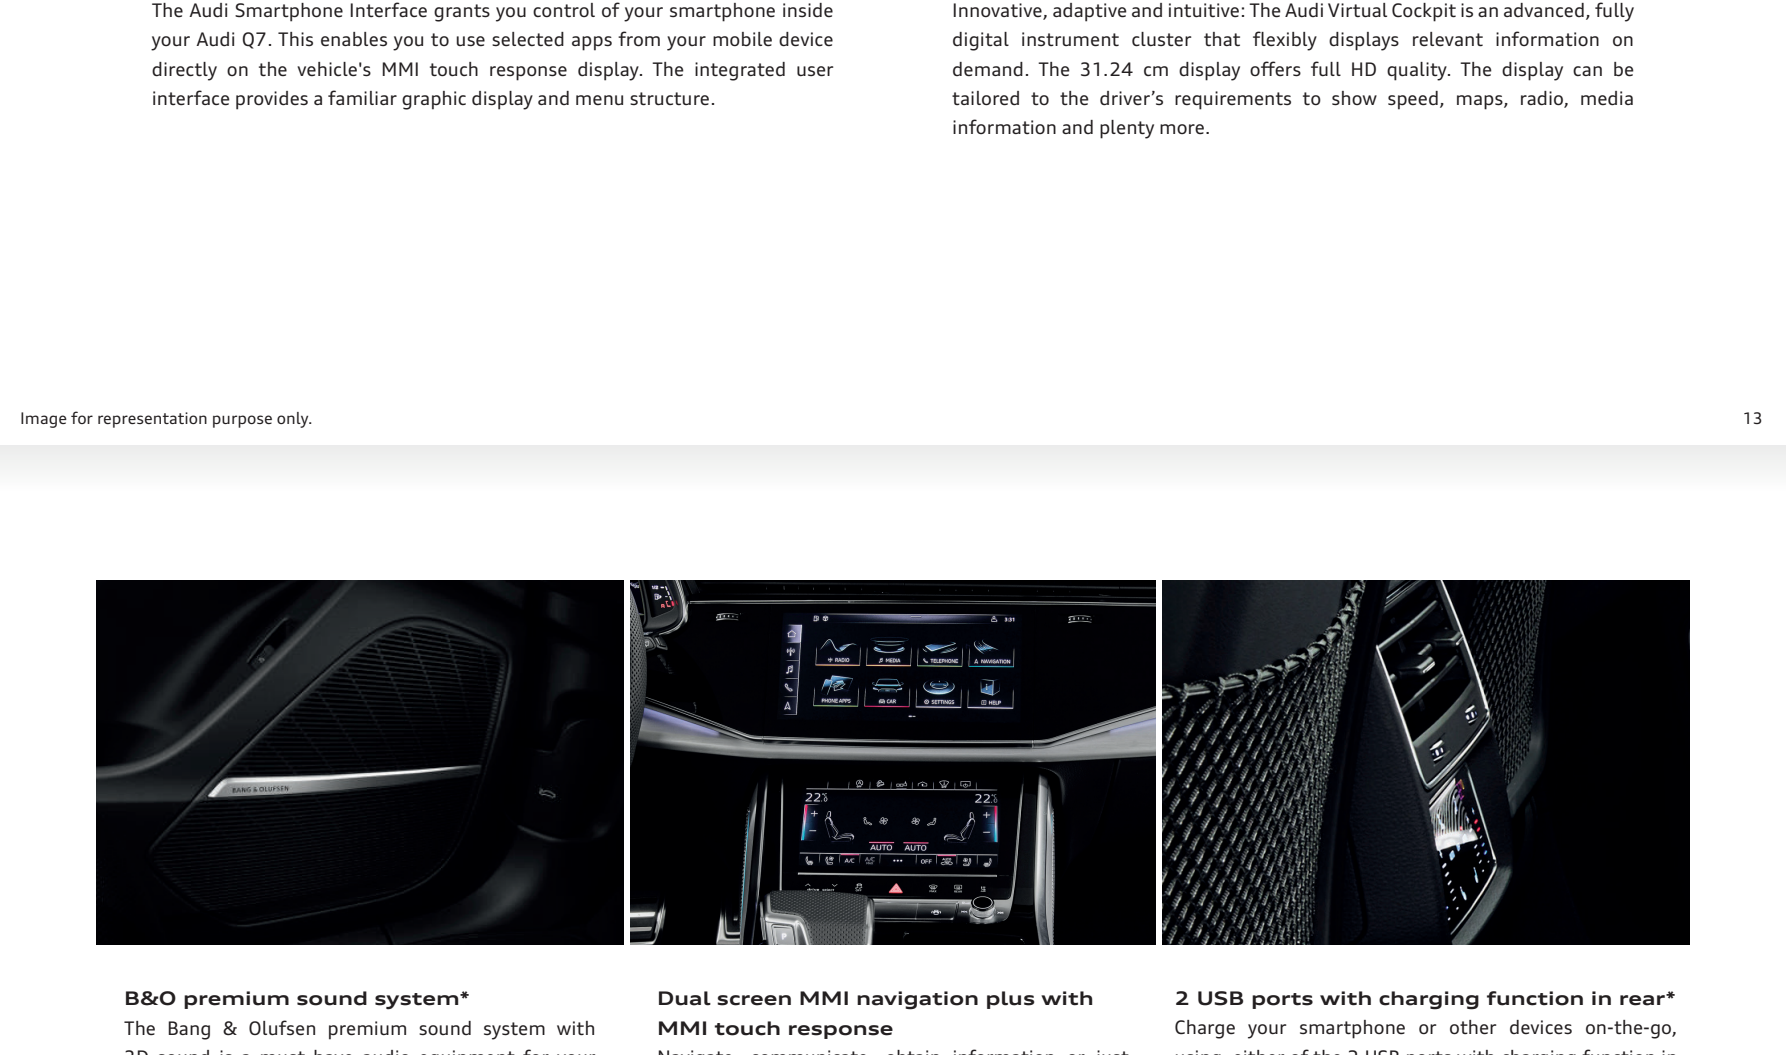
The Audi Smartphone Interface grants you control of your smartphone inside your Audi Q7. This enables you to use selected apps from your mobile device directly on the vehicle's MMI touch response display. The integrated user interface provides a familiar graphic display and menu structure.

Innovative, adaptive and intuitive: The Audi Virtual Cockpit is an advanced, fully digital instrument cluster that flexibly displays relevant information on demand. The 31.24 cm display offers full HD quality. The display can be tailored to the driver’s requirements to show speed, maps, radio, media information and plenty more.

Image for representation purpose only.

13

BANG & OLUFSEN

RADIO MEDIA TELEPHONE NAVIGATION
PHONE APPS CAR SETTINGS HELP

22 22
AUTO AUTO
A/C OFF

B&O premium sound system*
The Bang & Olufsen premium sound system with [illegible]

Dual screen MMI navigation plus with MMI touch response
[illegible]

2 USB ports with charging function in rear*
Charge your smartphone or other devices on-the-go, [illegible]